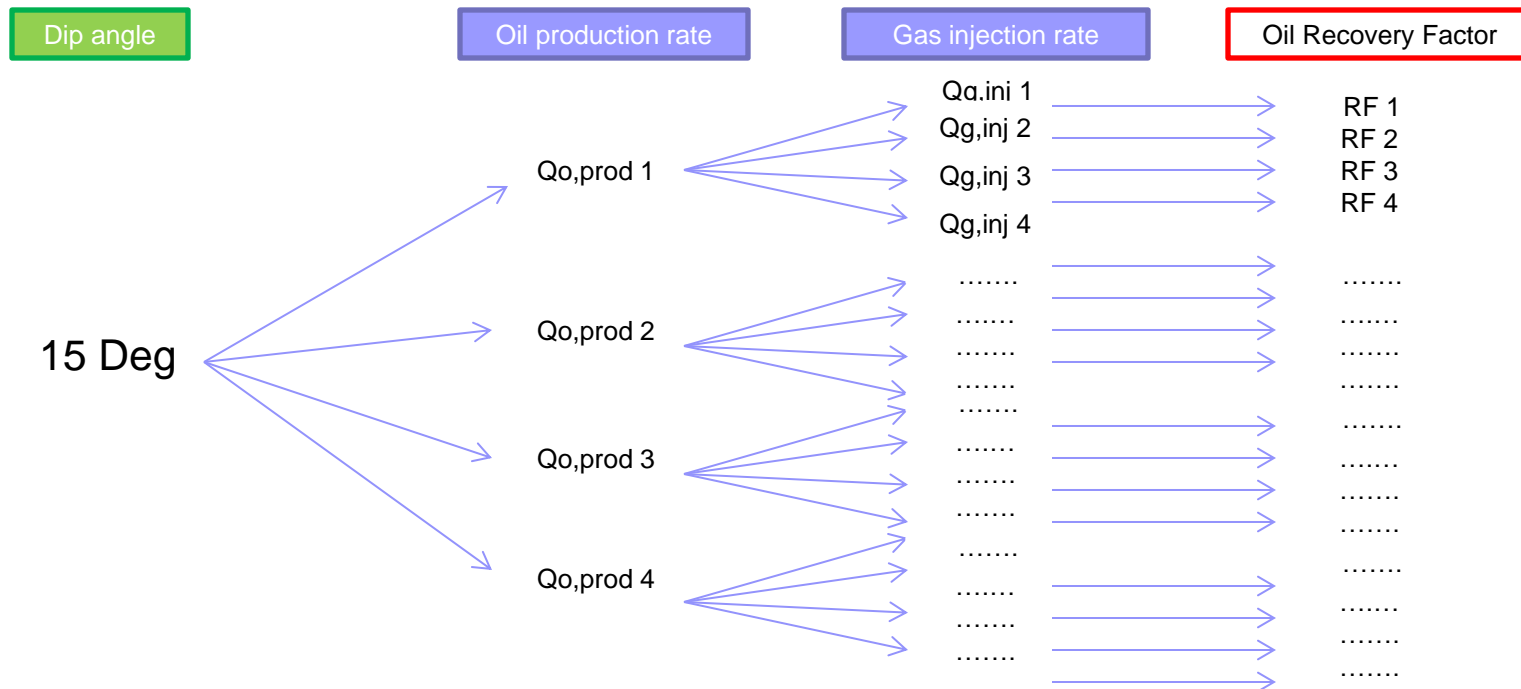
Dip angle

Oil production rate

Gas injection rate

Oil Recovery Factor

15 Deg

Qo,prod 1

Qg,inj 1
Qg,inj 2
Qg,inj 3
Qg,inj 4

RF 1
RF 2
RF 3
RF 4

Qo,prod 2

…….
…….
…….
…….

…….
…….
…….
…….

Qo,prod 3

…….
…….
…….
…….

…….
…….
…….
…….

Qo,prod 4

…….
…….
…….
…….

…….
…….
…….
…….